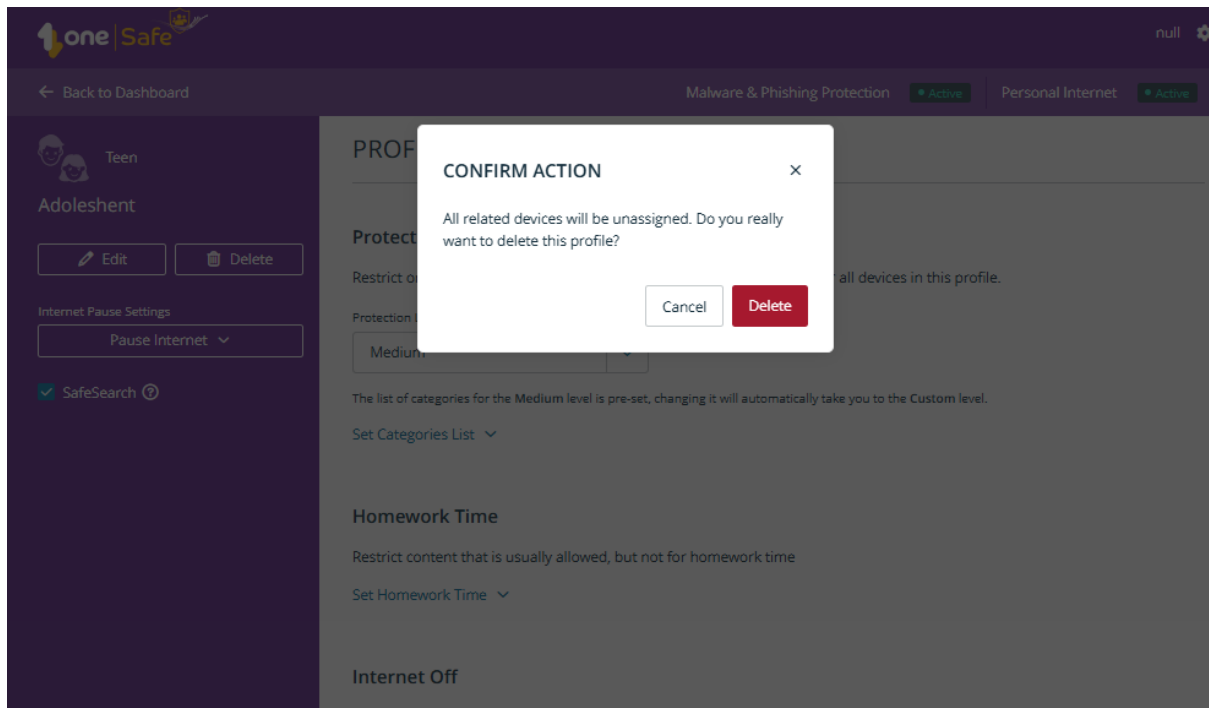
one | Safe

null

← Back to Dashboard

Malware & Phishing Protection • Active

Personal Internet • Active

Teen

Adoleshent

Edit

Delete

Internet Pause Settings

Pause Internet

SafeSearch

PROF

Protect

Restrict o

r all devices in this profile.

Protection

Medium

The list of categories for the Medium level is pre-set, changing it will automatically take you to the Custom level.

Set Categories List

Homework Time

Restrict content that is usually allowed, but not for homework time

Set Homework Time

Internet Off

CONFIRM ACTION

×

All related devices will be unassigned. Do you really want to delete this profile?

Cancel

Delete